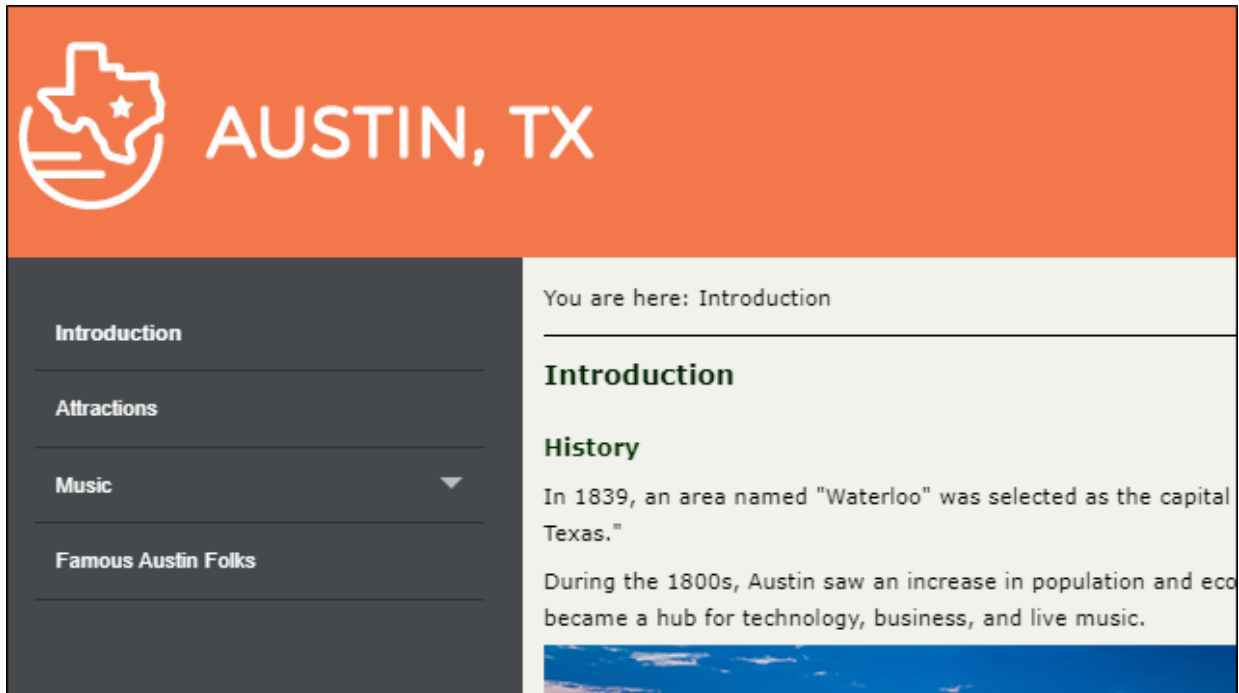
AUSTIN, TX

Introduction

Attractions

Music

Famous Austin Folks

You are here: Introduction

Introduction

History

In 1839, an area named "Waterloo" was selected as the capital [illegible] Texas."

During the 1800s, Austin saw an increase in population and eco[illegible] became a hub for technology, business, and live music.